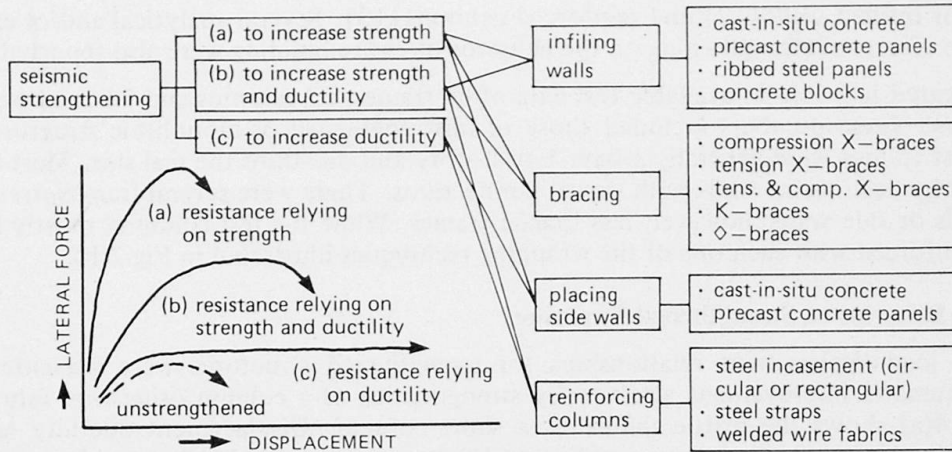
seismic strengthening

(a) to increase strength

(b) to increase strength and ductility

(c) to increase ductility

infiling walls

· cast-in-situ concrete
· precast concrete panels
· ribbed steel panels
· concrete blocks

bracing

· compression X–braces
· tension X–braces
· tens. & comp. X–braces
· K–braces
· ◇–braces

placing side walls

· cast-in-situ concrete
· precast concrete panels

reinforcing columns

· steel incasement (circular or rectangular)
· steel straps
· welded wire fabrics

LATERAL FORCE

(a) resistance relying on strength

(b) resistance relying on strength and ductility

(c) resistance relying on ductility

unstrengthened

DISPLACEMENT